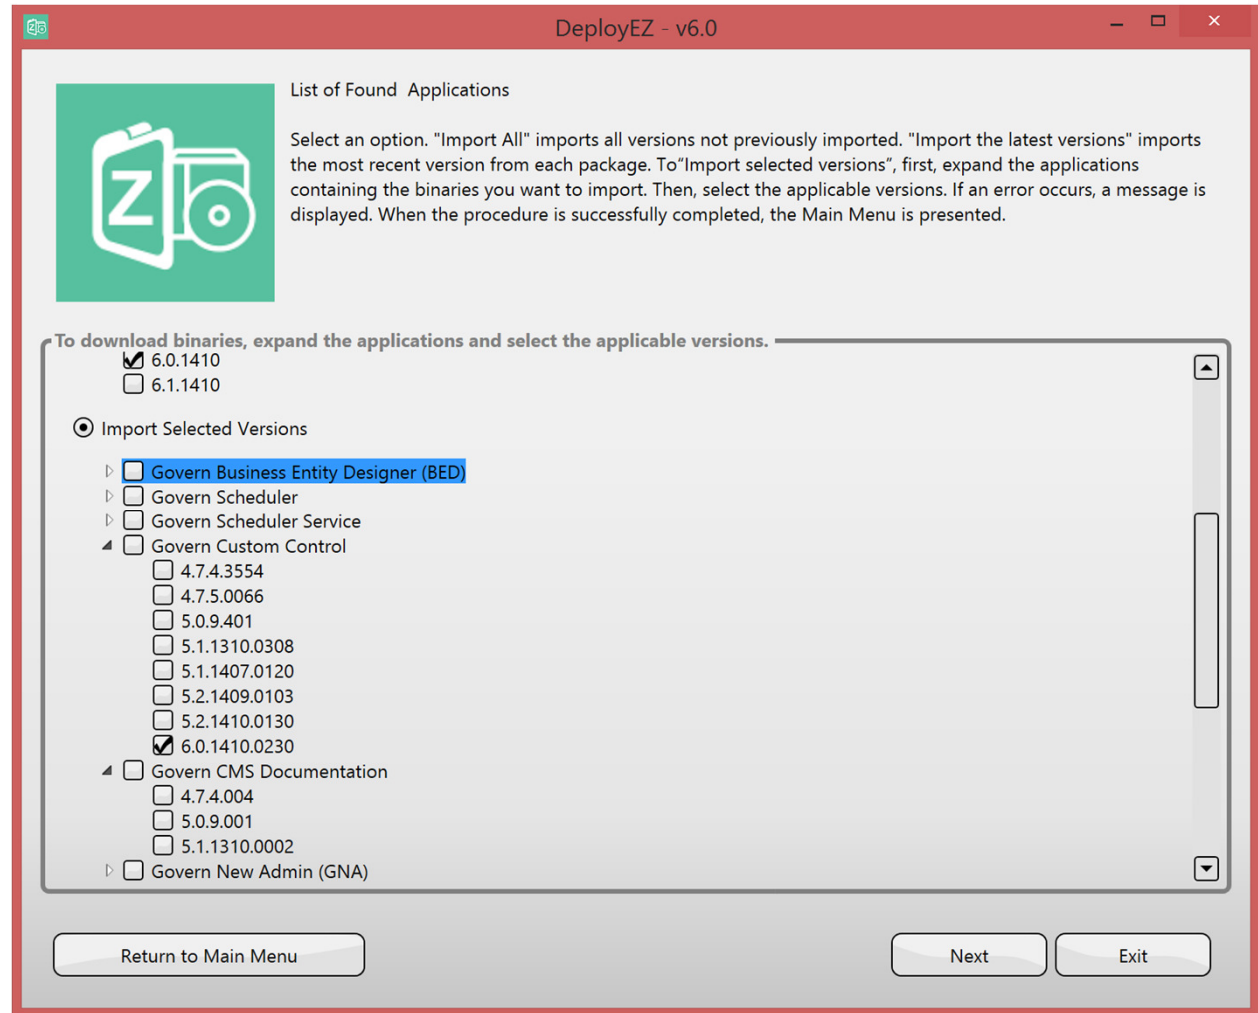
DeployEZ - v6.0

List of Found Applications

Select an option. "Import All" imports all versions not previously imported. "Import the latest versions" imports the most recent version from each package. To"Import selected versions", first, expand the applications containing the binaries you want to import. Then, select the applicable versions. If an error occurs, a message is displayed. When the procedure is successfully completed, the Main Menu is presented.

To download binaries, expand the applications and select the applicable versions.

6.0.1410
6.1.1410

Import Selected Versions

Govern Business Entity Designer (BED)
Govern Scheduler
Govern Scheduler Service
Govern Custom Control
4.7.4.3554
4.7.5.0066
5.0.9.401
5.1.1310.0308
5.1.1407.0120
5.2.1409.0103
5.2.1410.0130
6.0.1410.0230
Govern CMS Documentation
4.7.4.004
5.0.9.001
5.1.1310.0002
Govern New Admin (GNA)

Return to Main Menu

Next

Exit